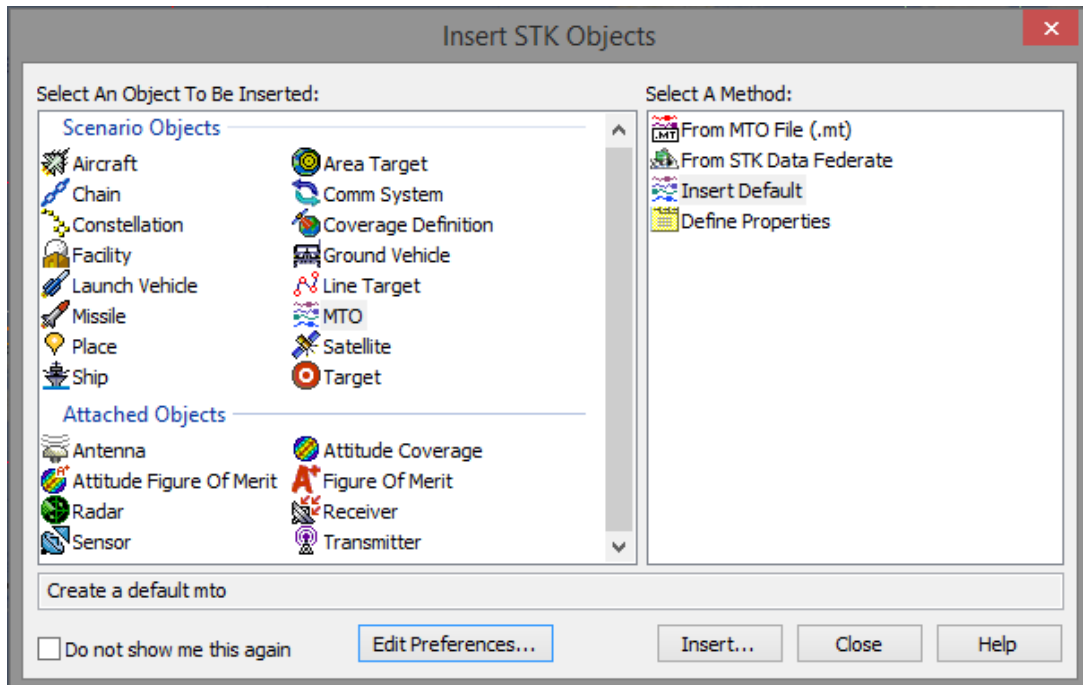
Insert STK Objects

Select An Object To Be Inserted:

Scenario Objects

Aircraft
Chain
Constellation
Facility
Launch Vehicle
Missile
Place
Ship

Area Target
Comm System
Coverage Definition
Ground Vehicle
Line Target
MTO
Satellite
Target

Attached Objects

Antenna
Attitude Figure Of Merit
Radar
Sensor

Attitude Coverage
Figure Of Merit
Receiver
Transmitter

Select A Method:

From MTO File (.mt)
From STK Data Federate
Insert Default
Define Properties

Create a default mto

Do not show me this again

Edit Preferences...

Insert...

Close

Help